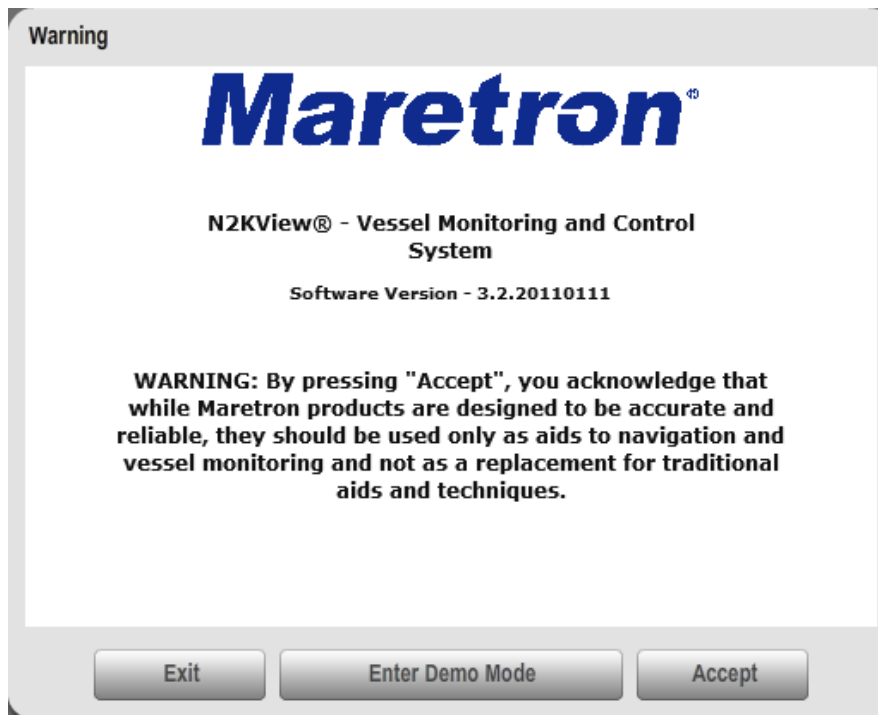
Warning

Maretron®

N2KView® - Vessel Monitoring and Control System

Software Version - 3.2.20110111

WARNING: By pressing "Accept", you acknowledge that while Maretron products are designed to be accurate and reliable, they should be used only as aids to navigation and vessel monitoring and not as a replacement for traditional aids and techniques.

Exit

Enter Demo Mode

Accept